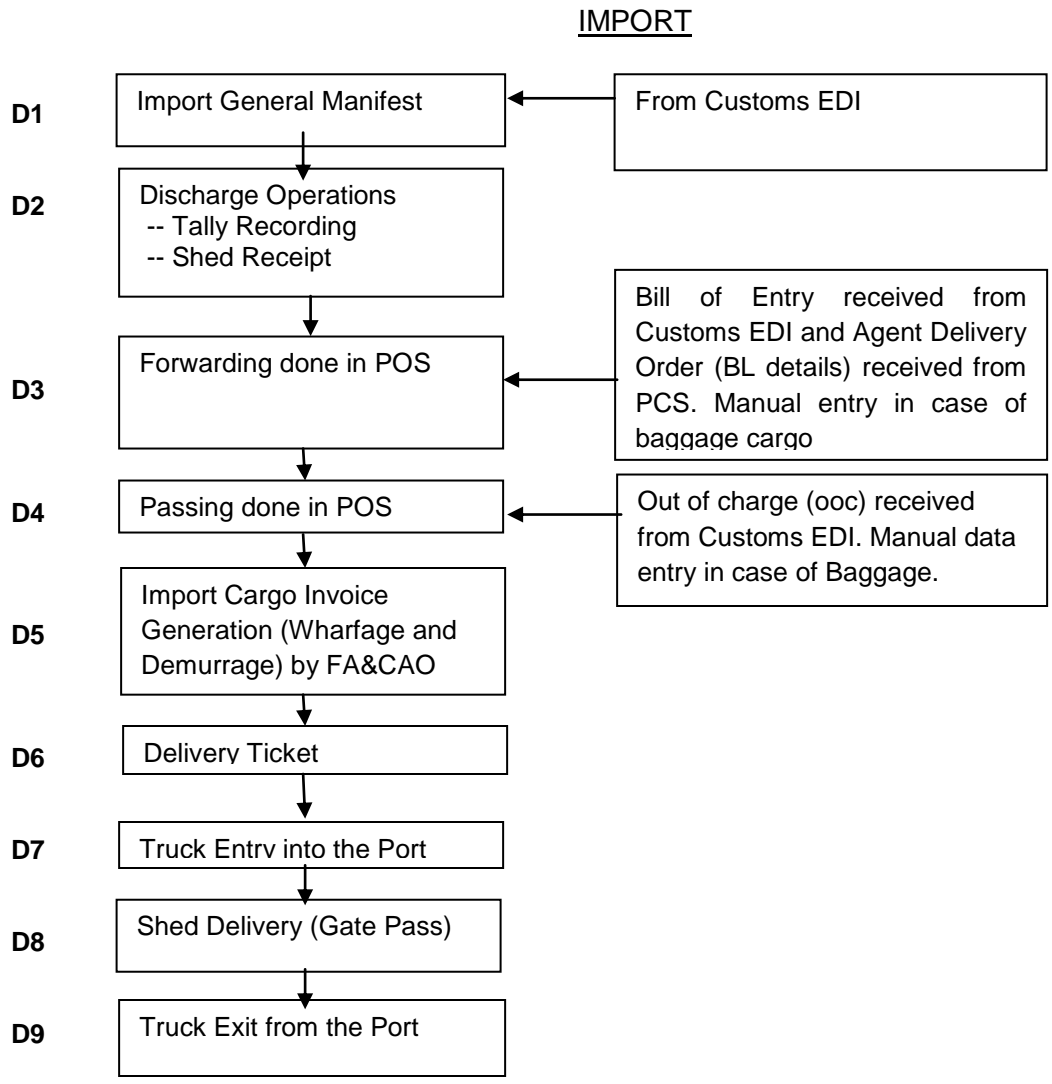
IMPORT

D1 Import General Manifest

From Customs EDI

D2 Discharge Operations
-- Tally Recording
-- Shed Receipt

Bill of Entry received from Customs EDI and Agent Delivery Order (BL details) received from PCS. Manual entry in case of baggage cargo

D3 Forwarding done in POS

D4 Passing done in POS

Out of charge (ooc) received from Customs EDI. Manual data entry in case of Baggage.

D5 Import Cargo Invoice Generation (Wharfage and Demurrage) by FA&CAO

D6 Delivery Ticket

D7 Truck Entry into the Port

D8 Shed Delivery (Gate Pass)

D9 Truck Exit from the Port